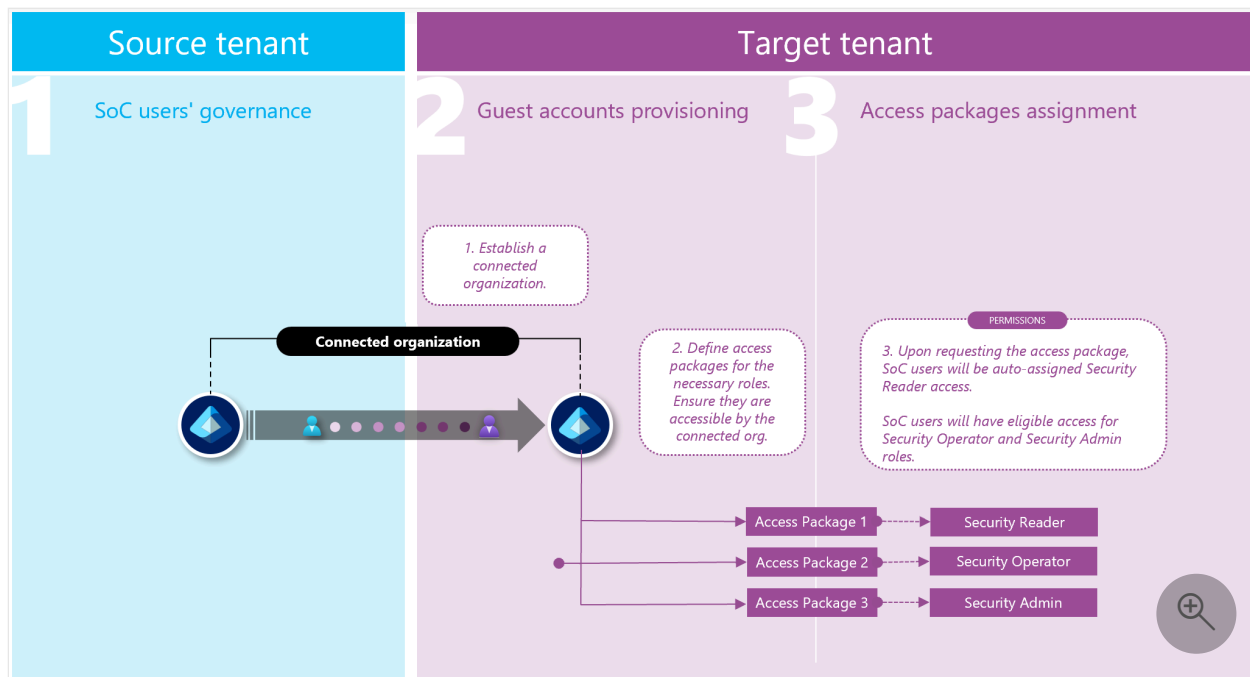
Source tenant

Target tenant

1 SoC users' governance

2 Guest accounts provisioning

3 Access packages assignment

1. Establish a connected organization.

Connected organization

2. Define access packages for the necessary roles. Ensure they are accessible by the connected org.

PERMISSIONS

3. Upon requesting the access package, SoC users will be auto-assigned Security Reader access.

SoC users will have eligible access for Security Operator and Security Admin roles.

| Access Package 1 | Security Reader |
|---|---|
| Access Package 2 | Security Operator |
| Access Package 3 | Security Admin |